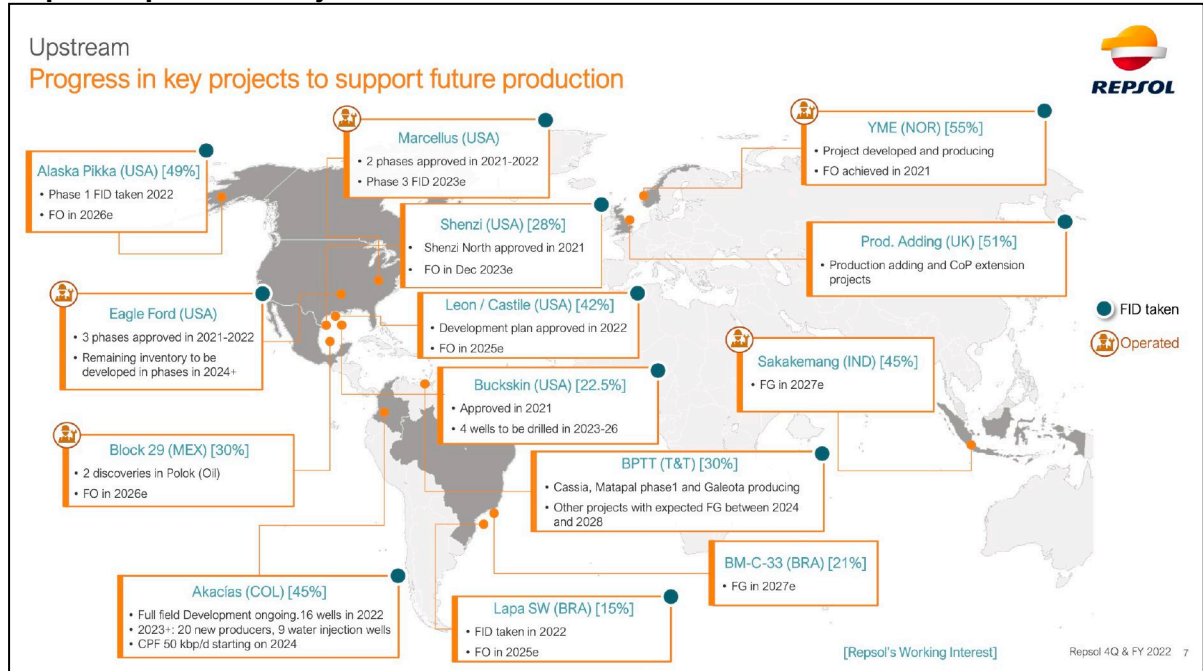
Upstream
Progress in key projects to support future production

REPSOL

Alaska Pikka (USA) [49%]
• Phase 1 FID taken 2022
• FO in 2026e

Marcellus (USA)
• 2 phases approved in 2021-2022
• Phase 3 FID 2023e

YME (NOR) [55%]
• Project developed and producing
• FO achieved in 2021

Shenzi (USA) [28%]
• Shenzi North approved in 2021
• FO in Dec 2023e

Prod. Adding (UK) [51%]
• Production adding and CoP extension projects

Eagle Ford (USA)
• 3 phases approved in 2021-2022
• Remaining inventory to be developed in phases in 2024+

Leon / Castile (USA) [42%]
• Development plan approved in 2022
• FO in 2025e

FID taken
Operated

Sakakemang (IND) [45%]
• FG in 2027e

Buckskin (USA) [22.5%]
• Approved in 2021
• 4 wells to be drilled in 2023-26

Block 29 (MEX) [30%]
• 2 discoveries in Polok (Oil)
• FO in 2026e

BPTT (T&T) [30%]
• Cassia, Matapal phase1 and Galeota producing
• Other projects with expected FG between 2024 and 2028

BM-C-33 (BRA) [21%]
• FG in 2027e

Akacías (COL) [45%]
• Full field Development ongoing.16 wells in 2022
• 2023+: 20 new producers, 9 water injection wells
• CPF 50 kbp/d starting on 2024

Lapa SW (BRA) [15%]
• FID taken in 2022
• FO in 2025e

[Repsol's Working Interest]

Repsol 4Q & FY 2022 7